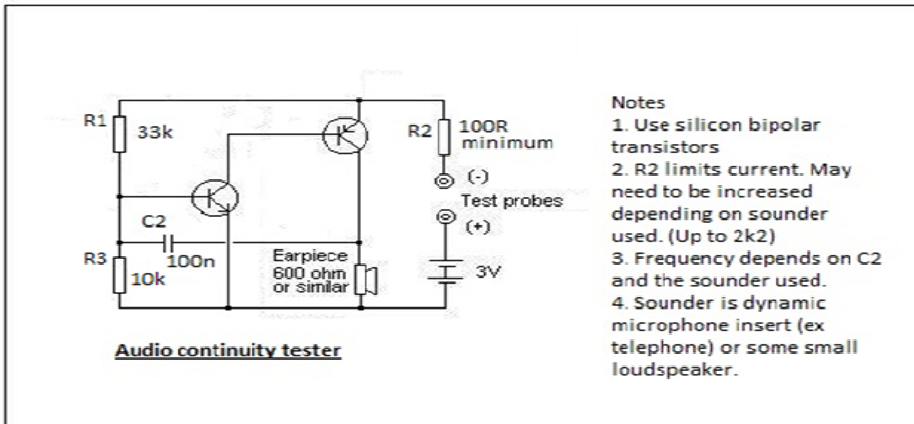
R1
33k
R2
100R minimum
(-)
Test probes
(+)
C2
100n
R3
10k
Earpiece 600 ohm or similar
3V

Audio continuity tester

Notes
1. Use silicon bipolar transistors
2. R2 limits current. May need to be increased depending on sounder used. (Up to 2k2)
3. Frequency depends on C2 and the sounder used.
4. Sounder is dynamic microphone insert (ex telephone) or some small loudspeaker.